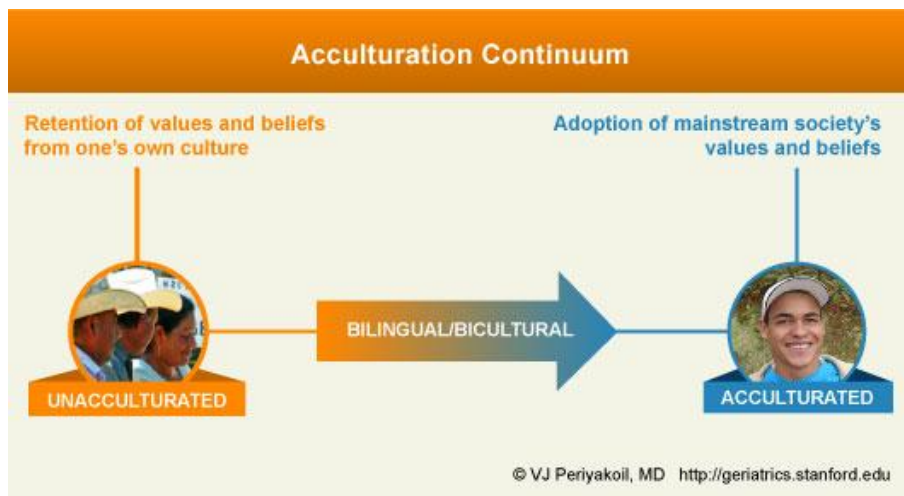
Acculturation Continuum

Retention of values and beliefs from one's own culture

Adoption of mainstream society's values and beliefs

BILINGUAL/BICULTURAL

UNACCULTURATED

ACCULTURATED

© VJ Periyakoil, MD http://geriatrics.stanford.edu